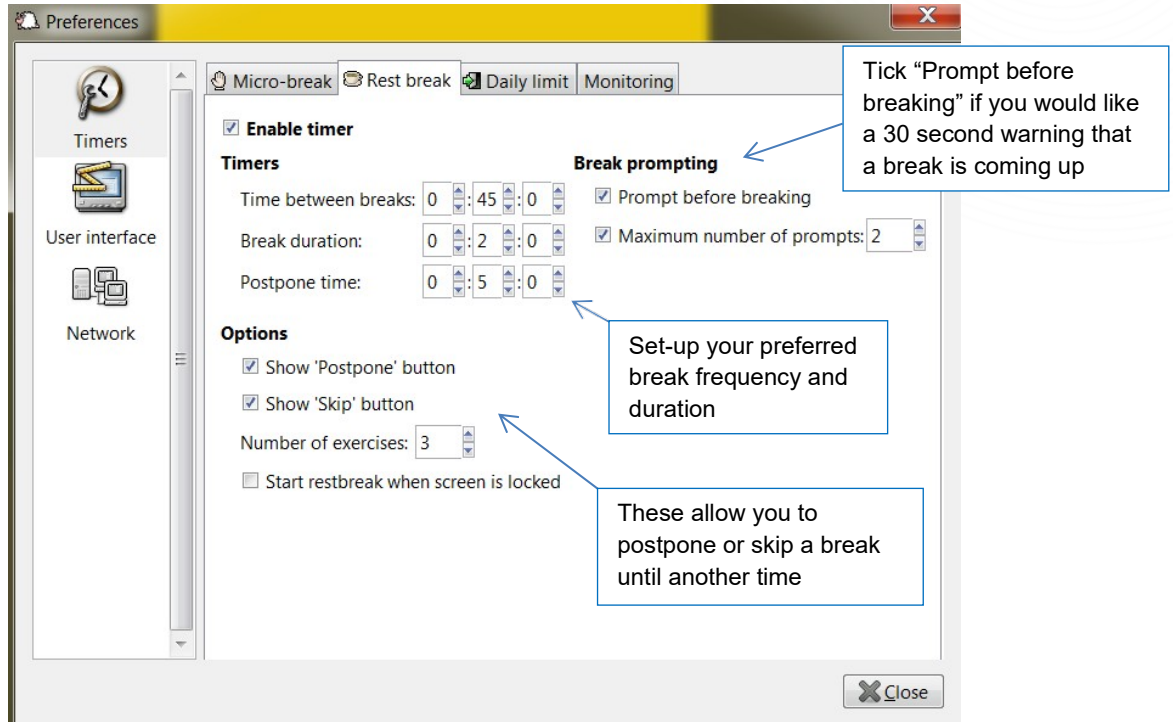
Preferences

Timers

User interface

Network

Micro-break | Rest break | Daily limit | Monitoring

Enable timer

Timers

Time between breaks: 0 : 45 : 0

Break duration: 0 : 2 : 0

Postpone time: 0 : 5 : 0

Break prompting

Prompt before breaking

Maximum number of prompts: 2

Options

Show 'Postpone' button

Show 'Skip' button

Number of exercises: 3

Start restbreak when screen is locked

Tick "Prompt before breaking" if you would like a 30 second warning that a break is coming up

Set-up your preferred break frequency and duration

These allow you to postpone or skip a break until another time

Close